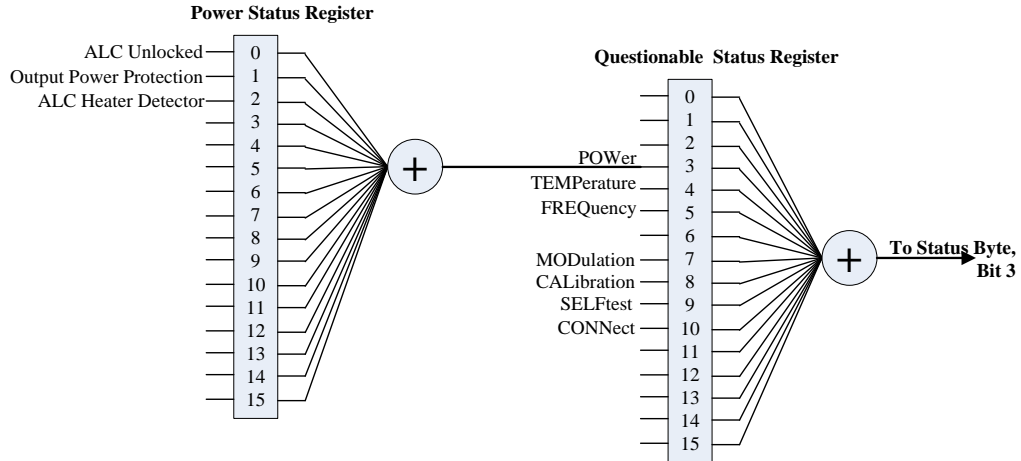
Power Status Register

ALC Unlocked
Output Power Protection
ALC Heater Detector

0
1
2
3
4
5
6
7
8
9
10
11
12
13
14
15

+

Questionable Status Register

POWer
TEMPerature
FREQuency
MODulation
CALibration
SELFtest
CONNect

0
1
2
3
4
5
6
7
8
9
10
11
12
13
14
15

+

To Status Byte, Bit 3